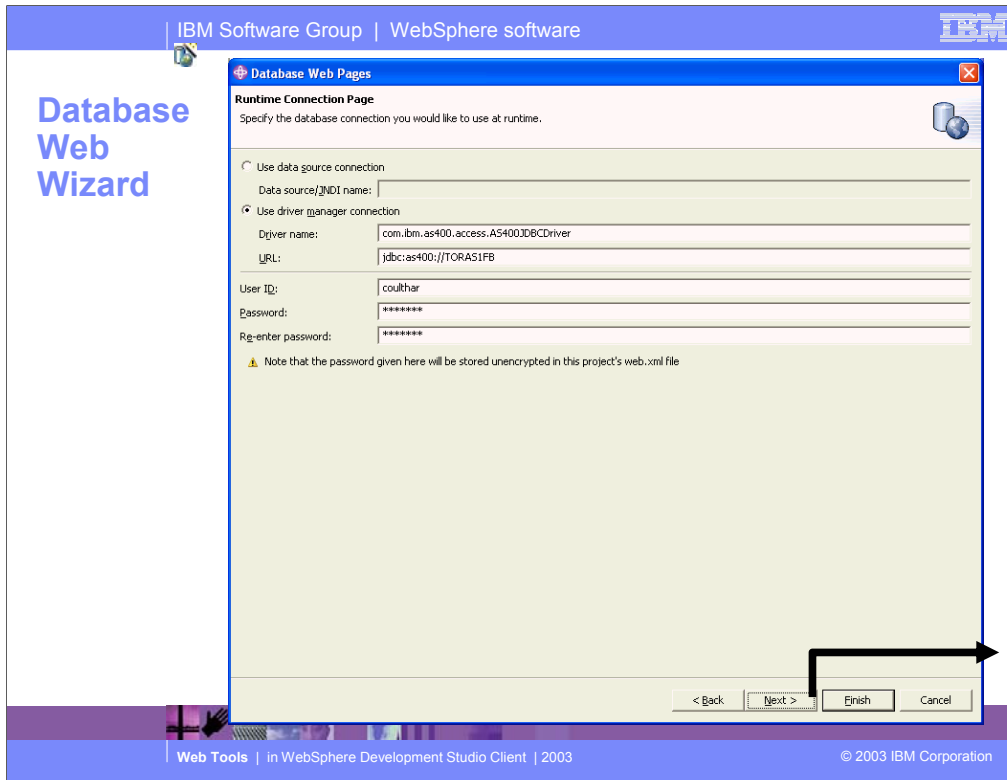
IBM Software Group | WebSphere software

IBM

Database Web Wizard

Database Web Pages

Runtime Connection Page

Specify the database connection you would like to use at runtime.

Use data source connection

Data source/JNDI name:

Use driver manager connection

Driver name: com.ibm.as400.access.AS400JDBCDriver

URL: jdbc:as400://TORAS1FB

User ID: coulthar

Password: *******

Re-enter password: *******

Note that the password given here will be stored unencrypted in this project's web.xml file

< Back | Next > | Finish | Cancel

Web Tools | in WebSphere Development Studio Client | 2003

© 2003 IBM Corporation